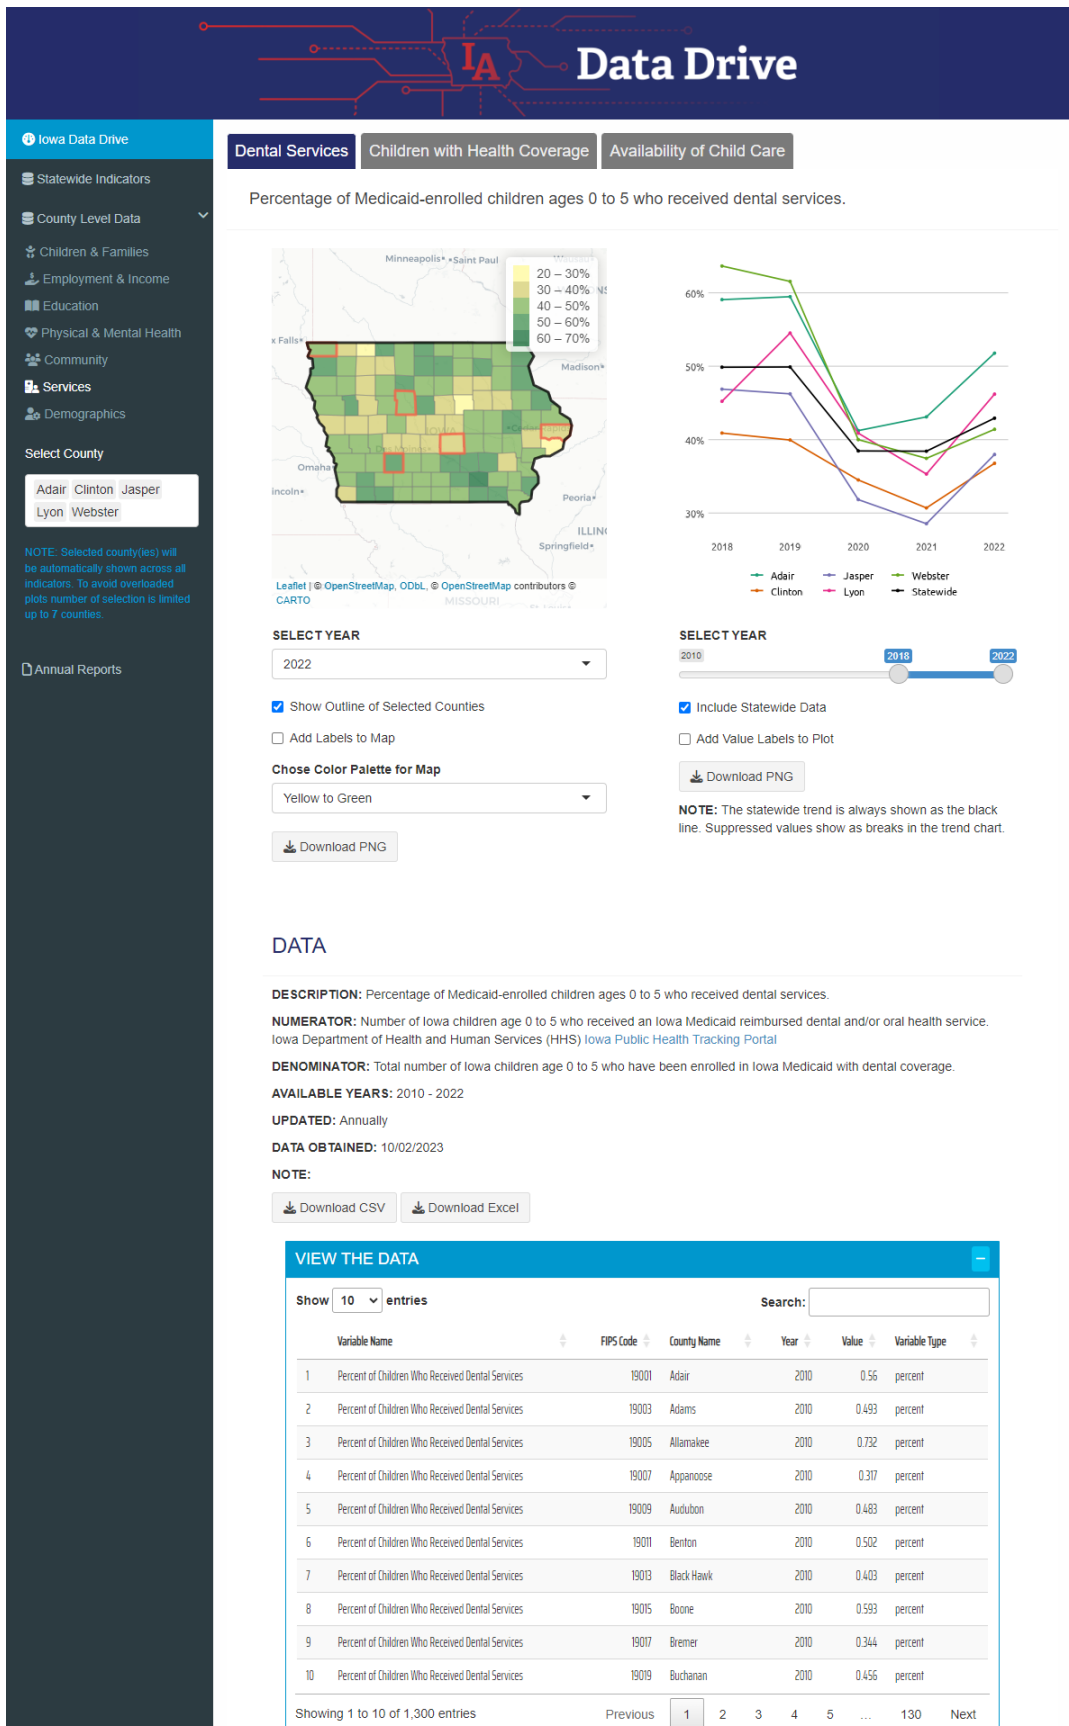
IA Data Drive

Iowa Data Drive
Statewide Indicators
County Level Data
Children & Families
Employment & Income
Education
Physical & Mental Health
Community
Services
Demographics

Select County
Adair Clinton Jasper Lyon Webster

NOTE: Selected county(ies) will be automatically shown across all indicators. To avoid overloaded plots number of selection is limited up to 7 counties.

Annual Reports

Dental Services | Children with Health Coverage | Availability of Child Care

Percentage of Medicaid-enrolled children ages 0 to 5 who received dental services.

Minneapolis• •Saint Paul
20 – 30%
30 – 40%
40 – 50%
50 – 60%
60 – 70%
Madison•
Omaha
Lincoln•
Peoria•
Springfield•
ILLIN
MISSOURI
Leaflet | © OpenStreetMap, ODbL, © OpenStreetMap contributors © CARTO

60%
50%
40%
30%
2018 2019 2020 2021 2022
Adair Jasper Webster
Clinton Lyon Statewide

SELECT YEAR
2022
Show Outline of Selected Counties
Add Labels to Map
Chose Color Palette for Map
Yellow to Green
Download PNG

SELECT YEAR
2010 2018 2022
Include Statewide Data
Add Value Labels to Plot
Download PNG
NOTE: The statewide trend is always shown as the black line. Suppressed values show as breaks in the trend chart.

DATA

DESCRIPTION: Percentage of Medicaid-enrolled children ages 0 to 5 who received dental services.

NUMERATOR: Number of Iowa children age 0 to 5 who received an Iowa Medicaid reimbursed dental and/or oral health service. Iowa Department of Health and Human Services (HHS) Iowa Public Health Tracking Portal

DENOMINATOR: Total number of Iowa children age 0 to 5 who have been enrolled in Iowa Medicaid with dental coverage.

AVAILABLE YEARS: 2010 - 2022

UPDATED: Annually

DATA OBTAINED: 10/02/2023

NOTE:

Download CSV Download Excel

VIEW THE DATA

Show 10 entries Search:

| | Variable Name | FIPS Code | County Name | Year | Value | Variable Type |
|---|---|---|---|---|---|---|
| 1 | Percent of Children Who Received Dental Services | 19001 | Adair | 2010 | 0.56 | percent |
| 2 | Percent of Children Who Received Dental Services | 19003 | Adams | 2010 | 0.493 | percent |
| 3 | Percent of Children Who Received Dental Services | 19005 | Allamakee | 2010 | 0.732 | percent |
| 4 | Percent of Children Who Received Dental Services | 19007 | Appanoose | 2010 | 0.317 | percent |
| 5 | Percent of Children Who Received Dental Services | 19009 | Audubon | 2010 | 0.483 | percent |
| 6 | Percent of Children Who Received Dental Services | 19011 | Benton | 2010 | 0.502 | percent |
| 7 | Percent of Children Who Received Dental Services | 19013 | Black Hawk | 2010 | 0.403 | percent |
| 8 | Percent of Children Who Received Dental Services | 19015 | Boone | 2010 | 0.593 | percent |
| 9 | Percent of Children Who Received Dental Services | 19017 | Bremer | 2010 | 0.344 | percent |
| 10 | Percent of Children Who Received Dental Services | 19019 | Buchanan | 2010 | 0.456 | percent |

Showing 1 to 10 of 1,300 entries Previous 1 2 3 4 5 … 130 Next